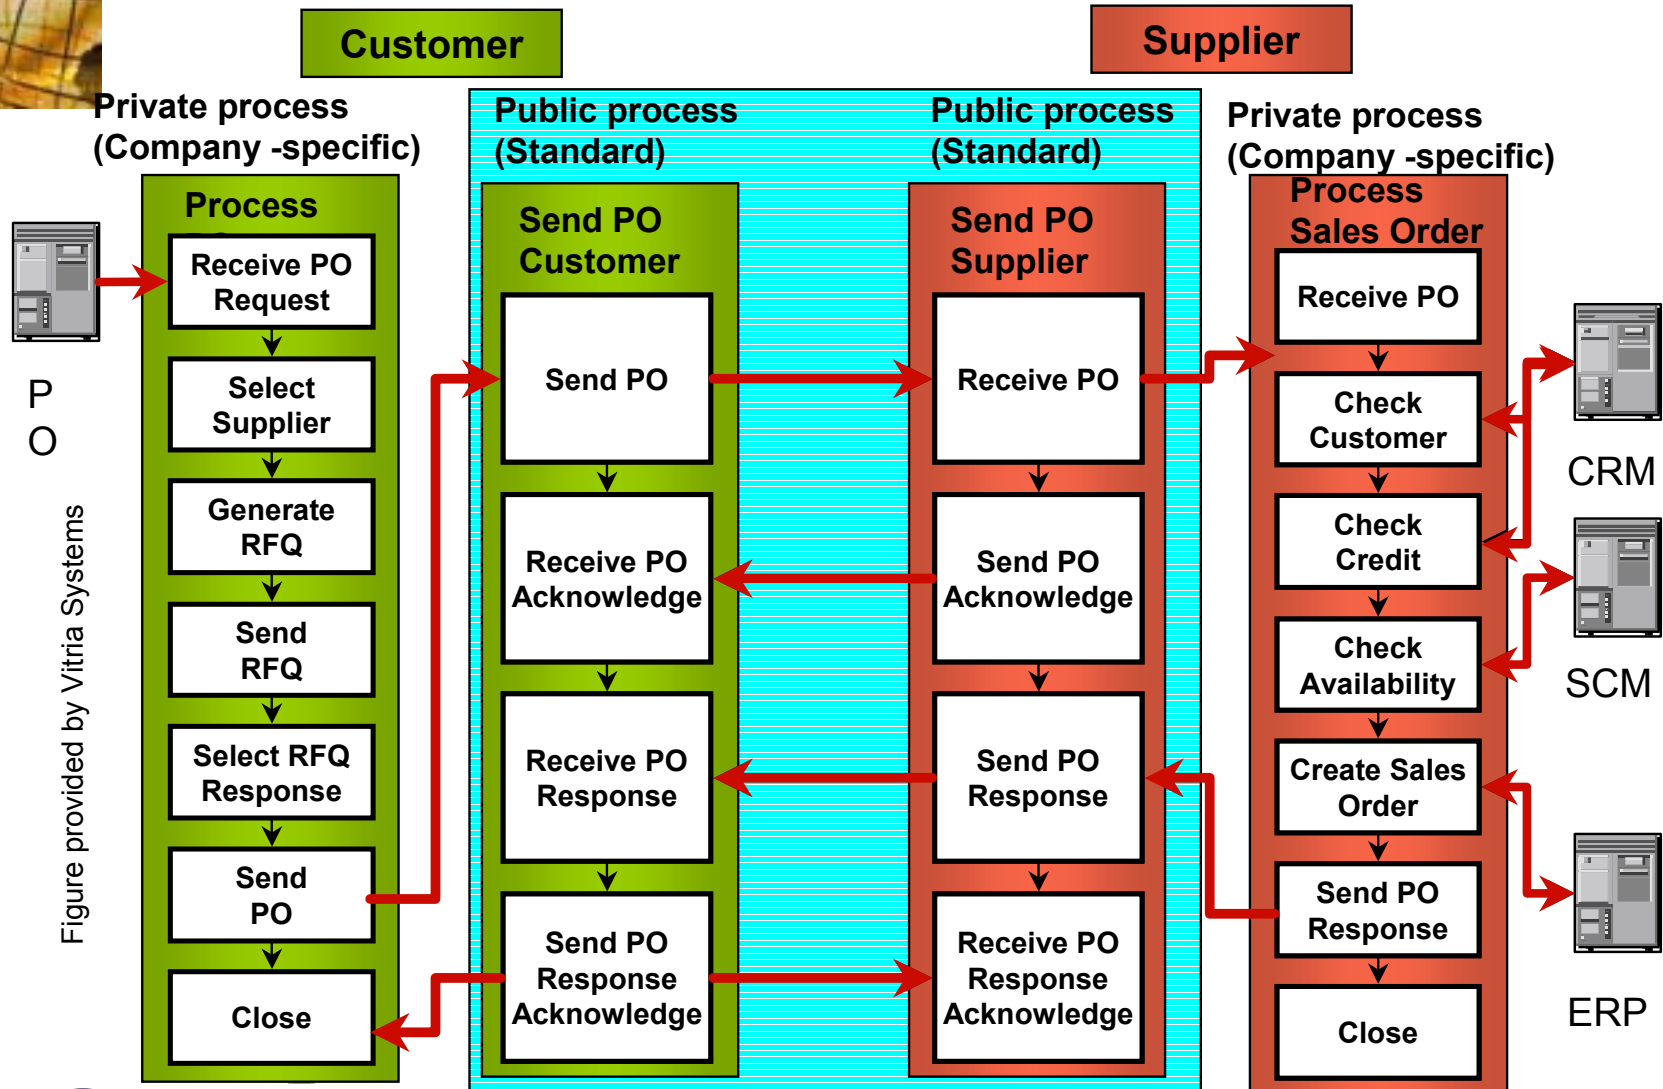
Customer

Supplier

Private process
(Company -specific)

Public process
(Standard)

Public process
(Standard)

Private process
(Company -specific)

P
O

Figure provided by Vitria Systems

Process

Receive PO Request

Select Supplier

Generate RFQ

Send RFQ

Select RFQ Response

Send PO

Close

Send PO Customer

Send PO

Receive PO Acknowledge

Receive PO Response

Send PO Response Acknowledge

Send PO Supplier

Receive PO

Send PO Acknowledge

Send PO Response

Receive PO Response Acknowledge

Process Sales Order

Receive PO

Check Customer

Check Credit

Check Availability

Create Sales Order

Send PO Response

Close

CRM

SCM

ERP